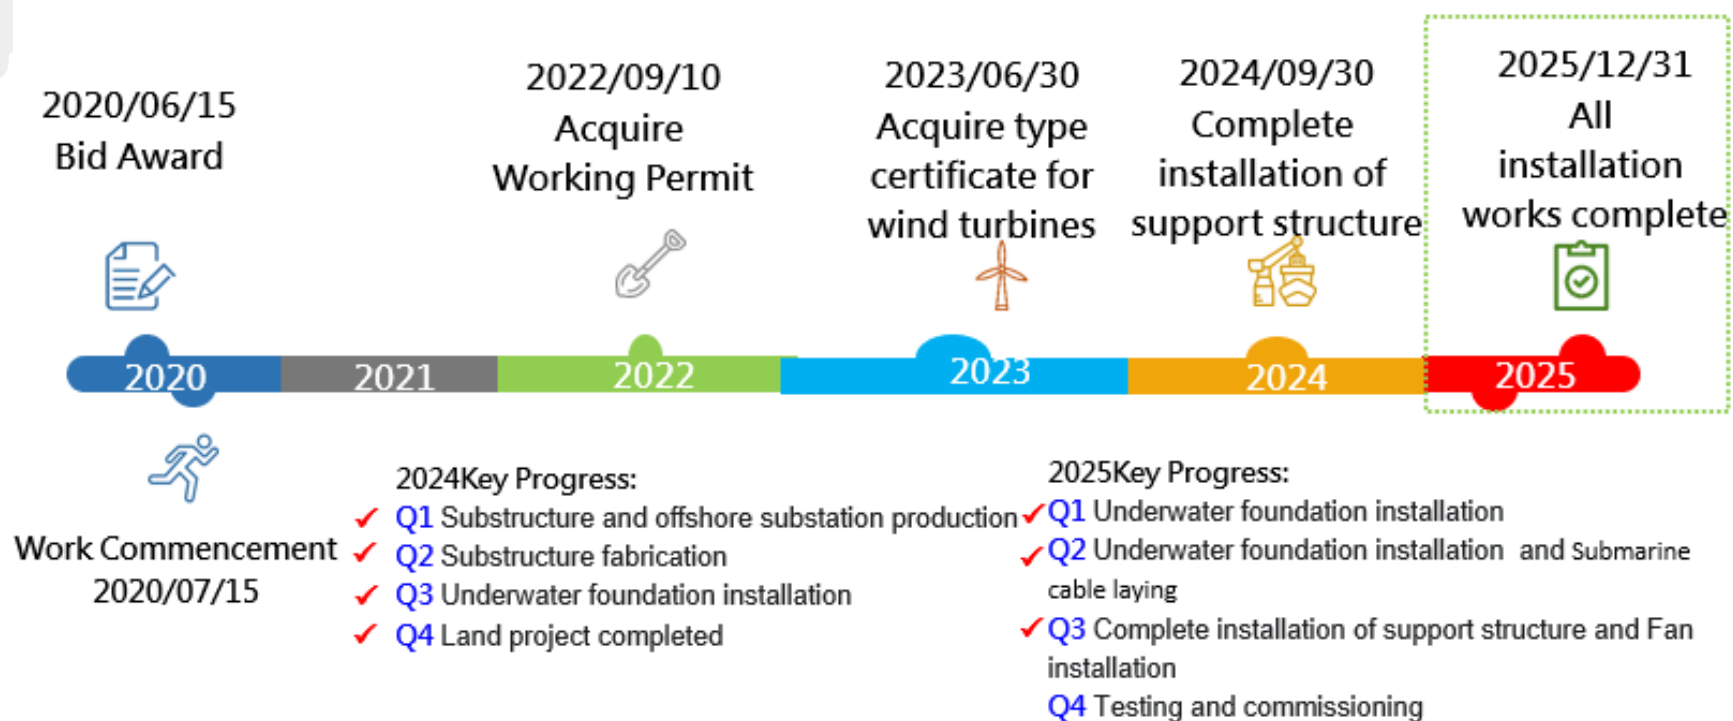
2020/06/15
Bid Award

2022/09/10
Acquire
Working Permit

2023/06/30
Acquire type certificate for wind turbines

2024/09/30
Complete installation of support structure

2025/12/31
All installation works complete

2020 2021 2022 2023 2024 2025

Work Commencement
2020/07/15

2024Key Progress:
✓ Q1 Substructure and offshore substation production
✓ Q2 Substructure fabrication
✓ Q3 Underwater foundation installation
✓ Q4 Land project completed

2025Key Progress:
✓ Q1 Underwater foundation installation
✓ Q2 Underwater foundation installation and Submarine cable laying
✓ Q3 Complete installation of support structure and Fan installation
Q4 Testing and commissioning